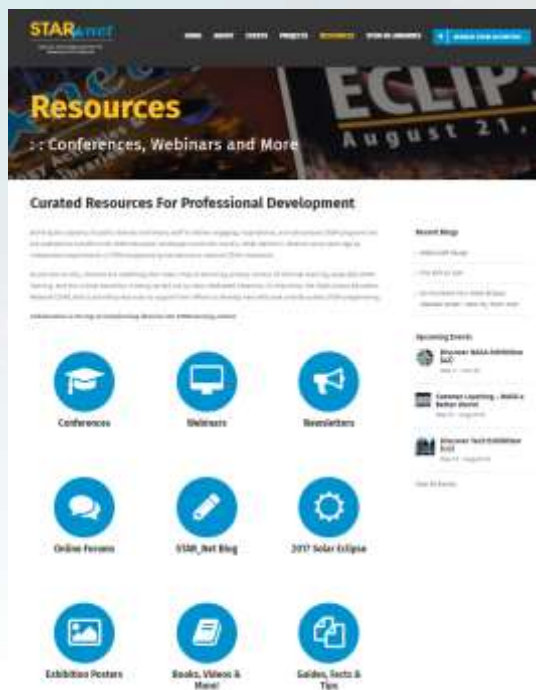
STAR_net

HOME ABOUT EVENTS PROJECTS RESOURCES STAR IN LIBRARIES

SEARCH STAR ACTIVITIES

Resources

:: Conferences, Webinars and More

ECLIP

August 21,

Curated Resources For Professional Development

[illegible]

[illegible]

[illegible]

Recent Blogs

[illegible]

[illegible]

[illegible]

Upcoming Events

Discover NASA Exhibition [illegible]

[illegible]

Common Capturing... Build a Better World

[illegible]

Discover Tech Exhibition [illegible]

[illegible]

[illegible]

Conferences

Webinars

Newsletters

Online Forums

STAR_Net Blog

2017 Solar Eclipse

Exhibition Posters

Books, Videos & More!

Guides, Facts & Tips